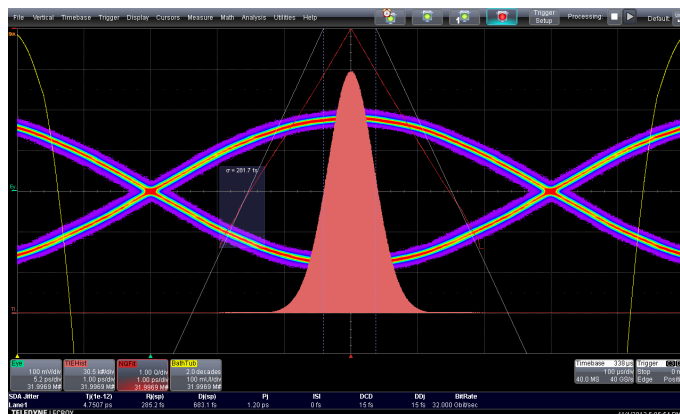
File Vertical Timebase Trigger Display Cursors Measure Math Analysis Utilities Help

Trigger Setup

Processing

Default

σ = 281.7 fs

Eye
100 mV/div
5.2 ps/div
31.9969 MB

TIEHist
30.5 k#/div
1.00 ps/div
31.9969 MB

NQFit
1.00 Q/div
1.00 ps/div
31.9969 MB

BathTub
2.0 decades
100 mUI/div
31.9969 MB

Timebase 330 ps
100 ps/div
40.0 MS 40 GS/s

Trigger
Stop
Edge

| SDA Jitter | Tj(1e-12) | Rj(sp) | Dj(sp) | Pj | ISI | DCD | DDj | BitRate |
|---|---|---|---|---|---|---|---|---|
| Lane1 | 4.7507 ps | 265.2 fs | 683.1 fs | 1.20 ps | 0 fs | 15 fs | 15 fs | 32.000 Gbit/sec |

TELEDYNE LECROY